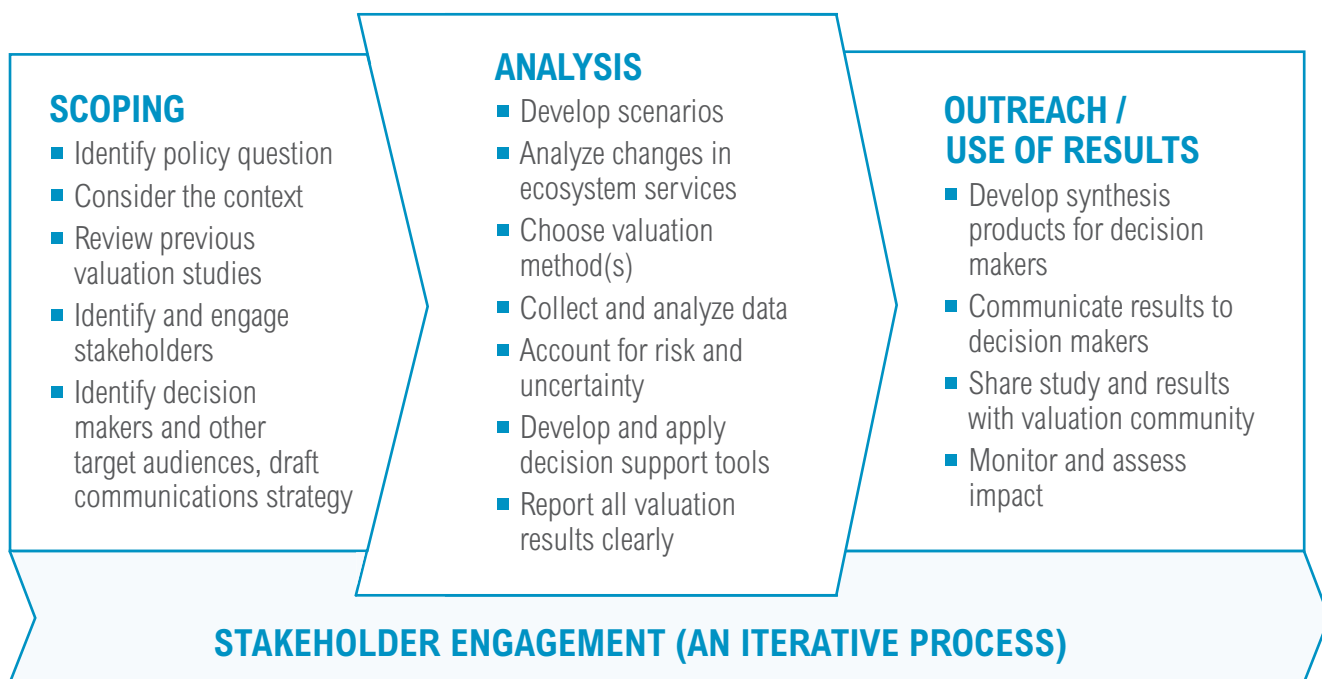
SCOPING
- Identify policy question
- Consider the context
- Review previous valuation studies
- Identify and engage stakeholders
- Identify decision makers and other target audiences, draft communications strategy

ANALYSIS
- Develop scenarios
- Analyze changes in ecosystem services
- Choose valuation method(s)
- Collect and analyze data
- Account for risk and uncertainty
- Develop and apply decision support tools
- Report all valuation results clearly

OUTREACH / USE OF RESULTS
- Develop synthesis products for decision makers
- Communicate results to decision makers
- Share study and results with valuation community
- Monitor and assess impact

STAKEHOLDER ENGAGEMENT (AN ITERATIVE PROCESS)